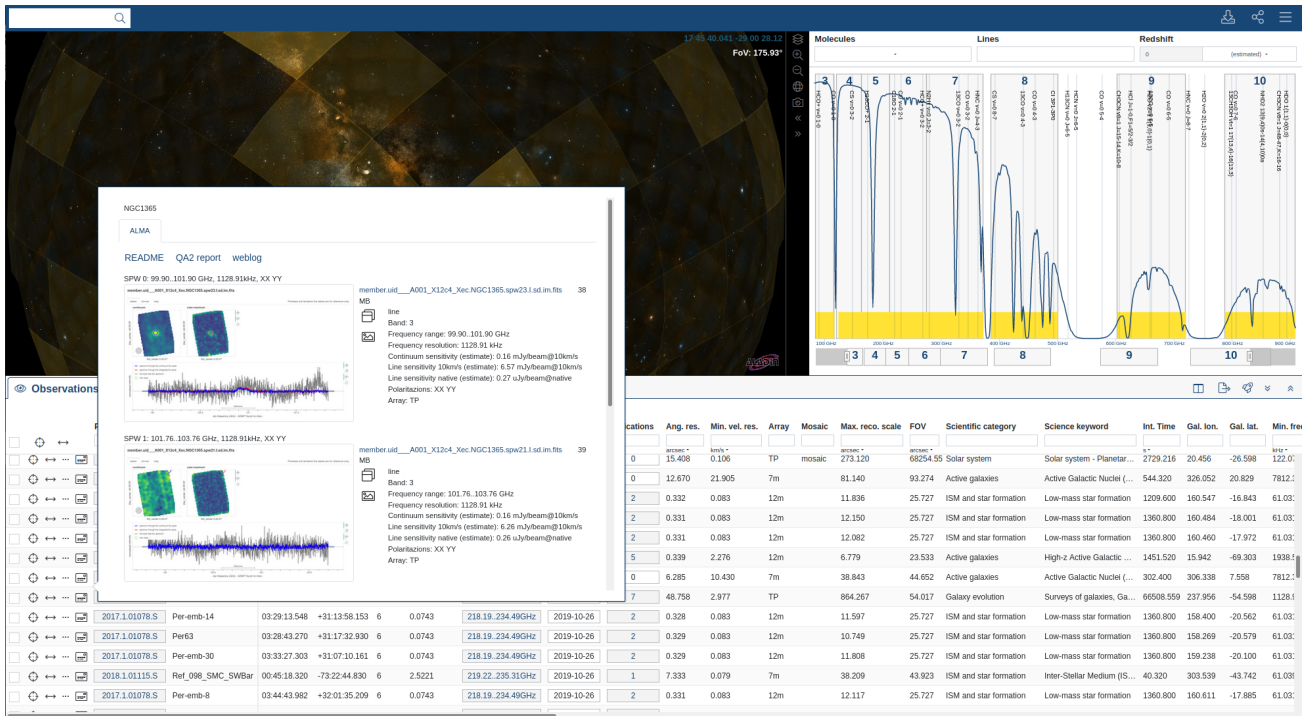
17:45:40.041 -29:00:28.12
FoV: 175.93°

Molecules
Lines
Redshift
0
(estimated)

3 4 5 6 7 8 9 10

100 GHz 200 GHz 300 GHz 400 GHz 500 GHz 600 GHz 700 GHz 800 GHz 900 GHz

3 4 5 6 7 8 9 10

Observations

NGC1365

ALMA

README QA2 report weblog

SPW 0: 99.90..101.90 GHz, 1128.91kHz, XX YY

member.uid___A001_X12c4_Xec.NGC1365.spw23.I.sd.im.fits 38 MB

line
Band: 3
Frequency range: 99.90..101.90 GHz
Frequency resolution: 1128.91 kHz
Continuum sensitivity (estimate): 0.16 mJy/beam@10km/s
Line sensitivity 10km/s (estimate): 6.57 mJy/beam@10km/s
Line sensitivity native (estimate): 0.27 uJy/beam@native
Polarizations: XX YY
Array: TP

SPW 1: 101.76..103.76 GHz, 1128.91kHz, XX YY

member.uid___A001_X12c4_Xec.NGC1365.spw21.I.sd.im.fits 39 MB

line
Band: 3
Frequency range: 101.76..103.76 GHz
Frequency resolution: 1128.91 kHz
Continuum sensitivity (estimate): 0.16 mJy/beam@10km/s
Line sensitivity 10km/s (estimate): 6.26 mJy/beam@10km/s
Line sensitivity native (estimate): 0.26 uJy/beam@native
Polarizations: XX YY
Array: TP

| Project | Source | RA | Dec | Band | Cont. sens. | Frequency | Release date | Publications | Ang. res. | Min. vel. res. | Array | Mosaic | Max. reco. scale | FOV | Scientific category | Science keyword | Int. Time | Gal. lon. | Gal. lat. | Min. freq |
|---|---|---|---|---|---|---|---|---|---|---|---|---|---|---|---|---|---|---|---|---|
| | | | | | | | | | arcsec | km/s | | | arcsec | arcsec | | | s | | | kHz |
| | | | | | | | | 0 | 15.408 | 0.106 | TP | mosaic | 273.120 | 68254.55 | Solar system | Solar system - Planetar... | 2729.216 | 20.456 | -26.598 | 122.07 |
| | | | | | | | | 0 | 12.670 | 21.905 | 7m | | 81.140 | 93.274 | Active galaxies | Active Galactic Nuclei (... | 544.320 | 326.052 | 20.829 | 7812.3 |
| | | | | | | | | 2 | 0.332 | 0.083 | 12m | | 11.836 | 25.727 | ISM and star formation | Low-mass star formation | 1209.600 | 160.547 | -16.843 | 61.03 |
| | | | | | | | | 2 | 0.331 | 0.083 | 12m | | 12.150 | 25.727 | ISM and star formation | Low-mass star formation | 1360.800 | 160.484 | -18.001 | 61.03 |
| | | | | | | | | 2 | 0.331 | 0.083 | 12m | | 12.082 | 25.727 | ISM and star formation | Low-mass star formation | 1360.800 | 160.460 | -17.972 | 61.03 |
| | | | | | | | | 5 | 0.339 | 2.276 | 12m | | 6.779 | 23.533 | Active galaxies | High-z Active Galactic ... | 1451.520 | 15.942 | -69.303 | 1938.5 |
| | | | | | | | | 0 | 6.285 | 10.430 | 7m | | 38.843 | 44.652 | Active galaxies | Active Galactic Nuclei (... | 302.400 | 306.338 | 7.558 | 7812.3 |
| | | | | | | | | 7 | 48.758 | 2.977 | TP | | 864.267 | 54.017 | Galaxy evolution | Surveys of galaxies, Ga... | 66508.559 | 237.956 | -54.598 | 1128.9 |
| 2017.1.01078.S | Per-emb-14 | 03:29:13.548 | +31:13:58.153 | 6 | 0.0743 | 218.19..234.49GHz | 2019-10-26 | 2 | 0.328 | 0.083 | 12m | | 11.597 | 25.727 | ISM and star formation | Low-mass star formation | 1360.800 | 158.400 | -20.562 | 61.03 |
| 2017.1.01078.S | Per63 | 03:28:43.270 | +31:17:32.930 | 6 | 0.0743 | 218.19..234.49GHz | 2019-10-26 | 2 | 0.329 | 0.083 | 12m | | 10.749 | 25.727 | ISM and star formation | Low-mass star formation | 1360.800 | 158.269 | -20.579 | 61.03 |
| 2017.1.01078.S | Per-emb-30 | 03:33:27.303 | +31:07:10.161 | 6 | 0.0743 | 218.19..234.49GHz | 2019-10-26 | 2 | 0.329 | 0.083 | 12m | | 11.808 | 25.727 | ISM and star formation | Low-mass star formation | 1360.800 | 159.238 | -20.100 | 61.03 |
| 2018.1.01115.S | Ref_098_SMC_SWBar | 00:45:18.320 | -73:22:44.830 | 6 | 2.5221 | 219.22..235.31GHz | 2019-10-26 | 1 | 7.333 | 0.079 | 7m | | 38.209 | 43.923 | Inter-Stellar Medium (IS... | | 40.320 | 303.539 | -43.742 | 61.03 |
| 2017.1.01078.S | Per-emb-8 | 03:44:43.982 | +32:01:35.209 | 6 | 0.0743 | 218.19..234.49GHz | 2019-10-26 | 2 | 0.331 | 0.083 | 12m | | 12.117 | 25.727 | ISM and star formation | Low-mass star formation | 1360.800 | 160.611 | -17.885 | 61.03 |